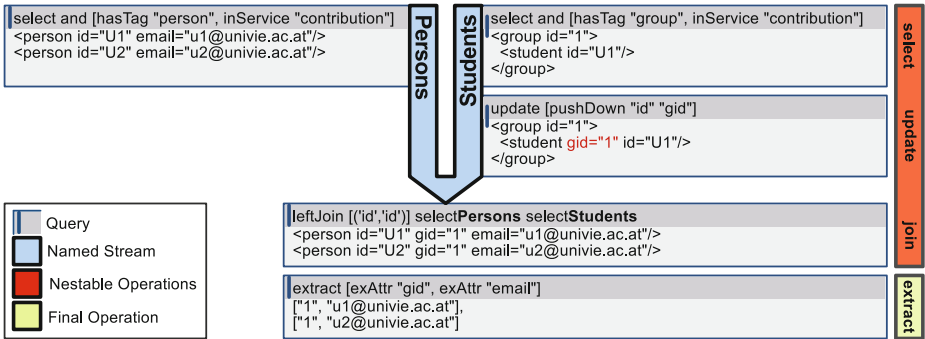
select and [hasTag "person", inService "contribution"]
<person id="U1" email="u1@univie.ac.at"/>
<person id="U2" email="u2@univie.ac.at"/>

Persons

Students

select and [hasTag "group", inService "contribution"]
<group id="1">
<student id="U1"/>
</group>

select

update [pushDown "id" "gid"]
<group id="1">
<student gid="1" id="U1"/>
</group>

update

Query
Named Stream
Nestable Operations
Final Operation

leftJoin [('id','id')] selectPersons selectStudents
<person id="U1" gid="1" email="u1@univie.ac.at"/>
<person id="U2" gid="1" email="u2@univie.ac.at"/>

join

extract [exAttr "gid", exAttr "email"]
["1", "u1@univie.ac.at"],
["1", "u2@univie.ac.at"]

extract